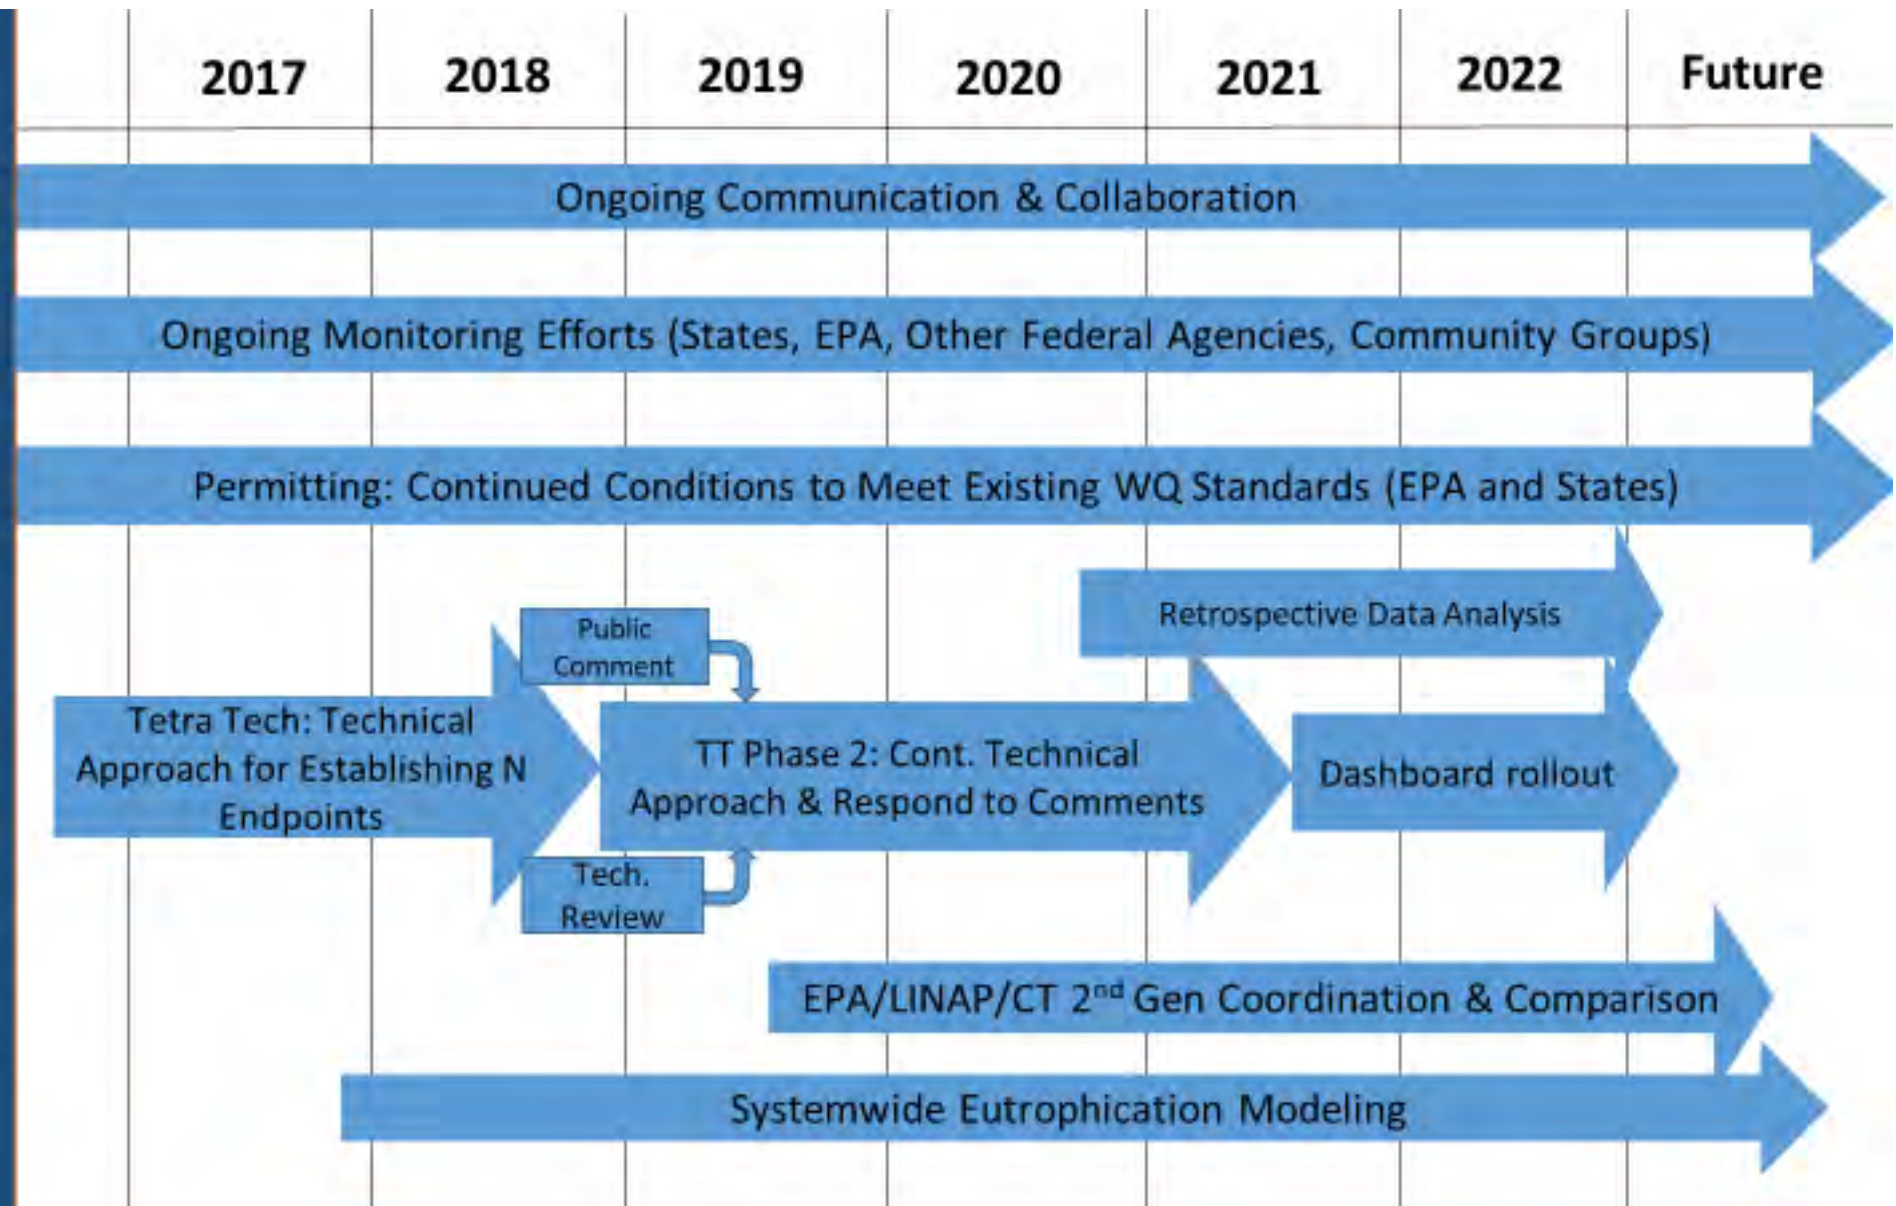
| 2017 | 2018 | 2019 | 2020 | 2021 | 2022 | Future |
|---|---|---|---|---|---|---|

Ongoing Communication & Collaboration

Ongoing Monitoring Efforts (States, EPA, Other Federal Agencies, Community Groups)

Permitting: Continued Conditions to Meet Existing WQ Standards (EPA and States)

Retrospective Data Analysis

Public Comment

Tetra Tech: Technical Approach for Establishing N Endpoints

TT Phase 2: Cont. Technical Approach & Respond to Comments

Dashboard rollout

Tech. Review

EPA/LINAP/CT 2$^{nd}$ Gen Coordination & Comparison

Systemwide Eutrophication Modeling